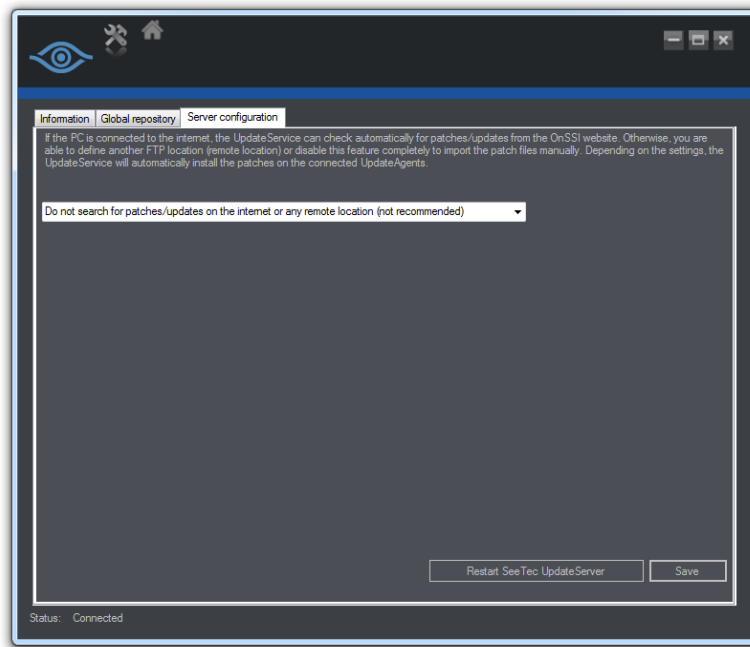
Information | Global repository | Server configuration

If the PC is connected to the internet, the UpdateService can check automatically for patches/updates from the OnSSI website. Otherwise, you are able to define another FTP location (remote location) or disable this feature completely to import the patch files manually. Depending on the settings, the UpdateService will automatically install the patches on the connected UpdateAgents.

Do not search for patches/updates on the internet or any remote location (not recommended)

Restart SeeTec UpdateServer

Save

Status: Connected